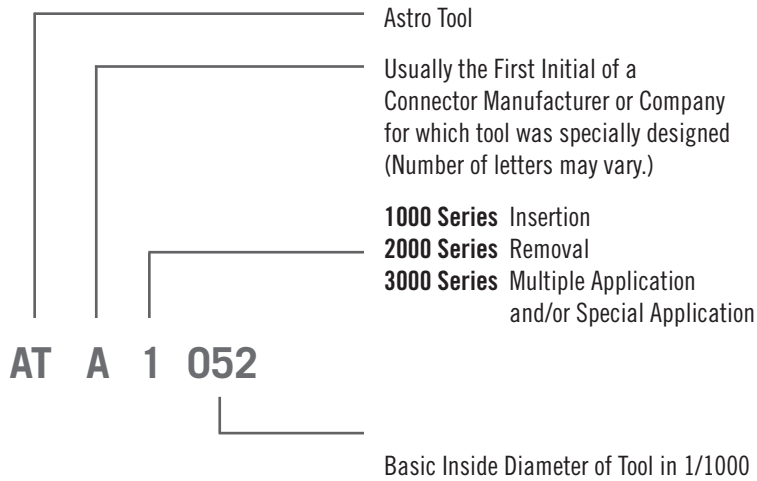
Astro Tool

Usually the First Initial of a Connector Manufacturer or Company for which tool was specially designed (Number of letters may vary.)

**1000 Series** Insertion
**2000 Series** Removal
**3000 Series** Multiple Application and/or Special Application

AT A 1 052

Basic Inside Diameter of Tool in 1/1000